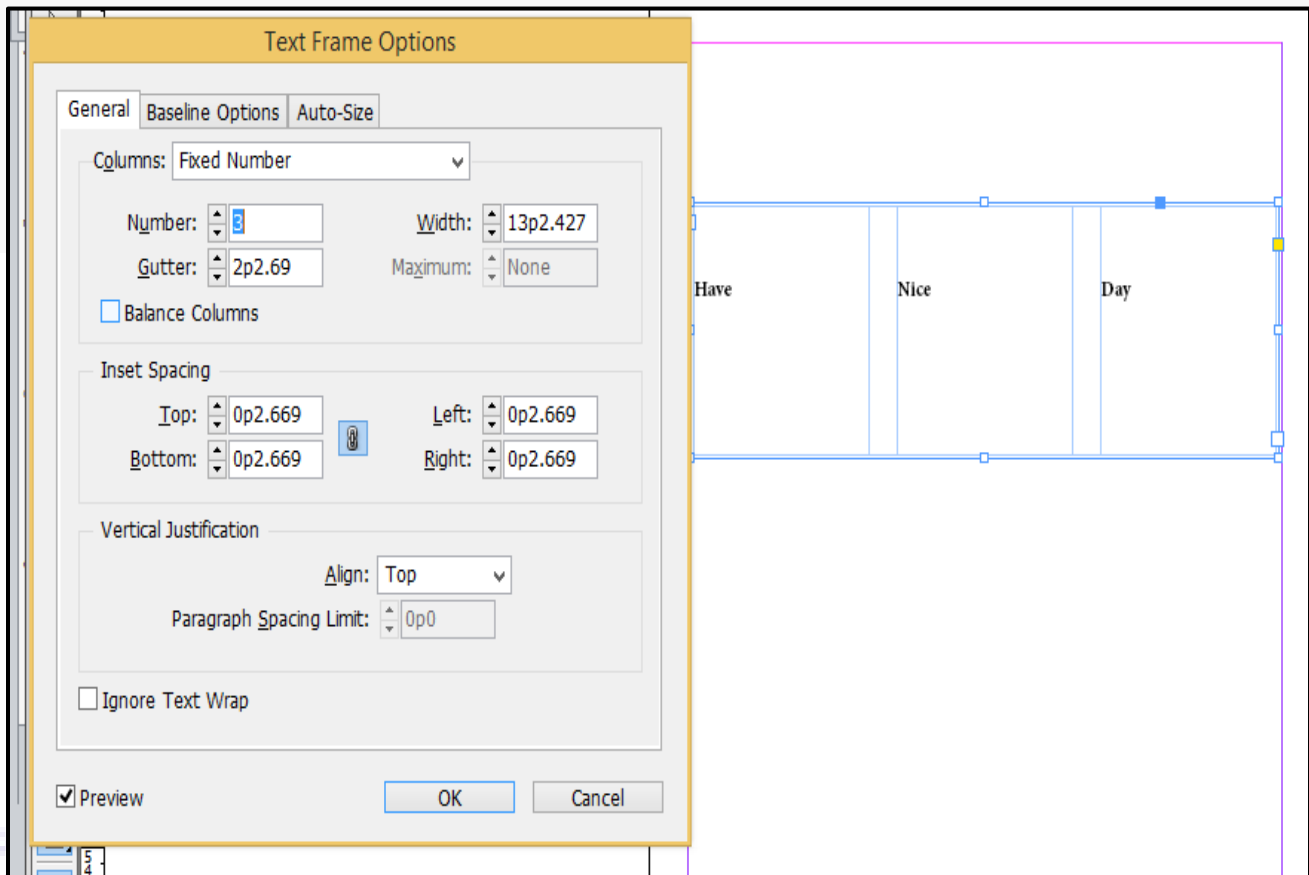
Text Frame Options

General Baseline Options Auto-Size

Columns: Fixed Number

Number: 3
Width: 13p2.427
Gutter: 2p2.69
Maximum: None

Balance Columns

Inset Spacing

Top: 0p2.669
Left: 0p2.669
Bottom: 0p2.669
Right: 0p2.669

Vertical Justification

Align: Top

Paragraph Spacing Limit: 0p0

Ignore Text Wrap

Preview

OK

Cancel

Have

Nice

Day

5
4